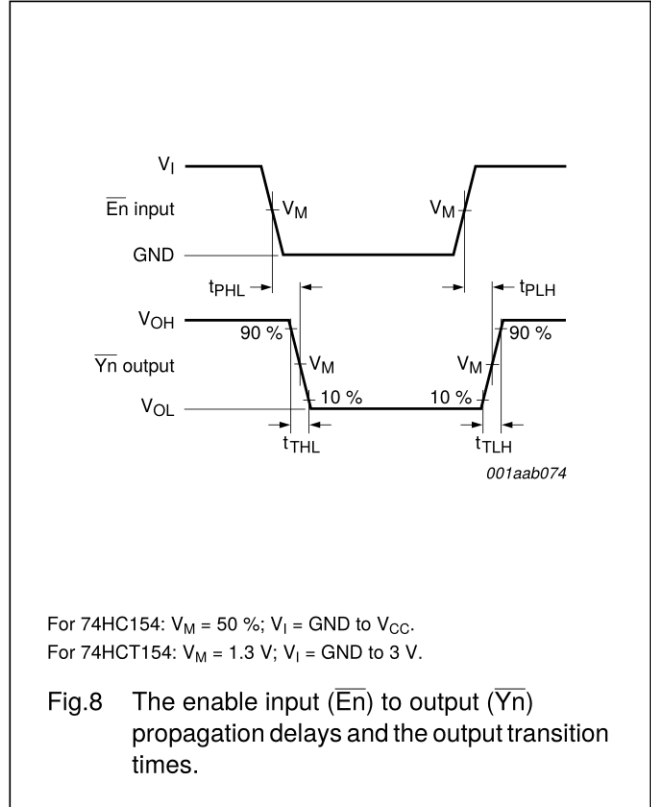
$V_I$

$\overline{En}$ input

$V_M$

$V_M$

GND

$t_{PHL}$

$t_{PLH}$

$V_{OH}$

90 %

90 %

$\overline{Yn}$ output

$V_M$

$V_M$

$V_{OL}$

10 %

10 %

$t_{THL}$

$t_{TLH}$

001aab074

For 74HC154: $V_M$ = 50 %; $V_I$ = GND to $V_{CC}$.
For 74HCT154: $V_M$ = 1.3 V; $V_I$ = GND to 3 V.

Fig.8 The enable input ($\overline{En}$) to output ($\overline{Yn}$) propagation delays and the output transition times.